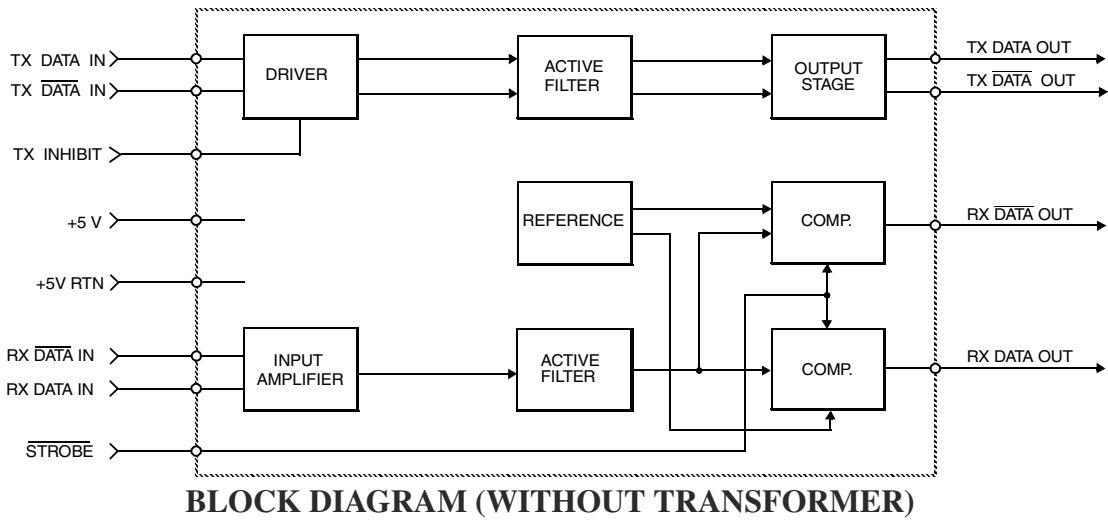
TX DATA IN
TX $\overline{\text{DATA}}$ IN
TX INHIBIT
+5 V
+5V RTN
RX $\overline{\text{DATA}}$ IN
RX DATA IN
$\overline{\text{STROBE}}$

DRIVER
ACTIVE FILTER
OUTPUT STAGE
TX DATA OUT
TX $\overline{\text{DATA}}$ OUT

REFERENCE
COMP.
RX $\overline{\text{DATA}}$ OUT

INPUT AMPLIFIER
ACTIVE FILTER
COMP.
RX DATA OUT

BLOCK DIAGRAM (WITHOUT TRANSFORMER)